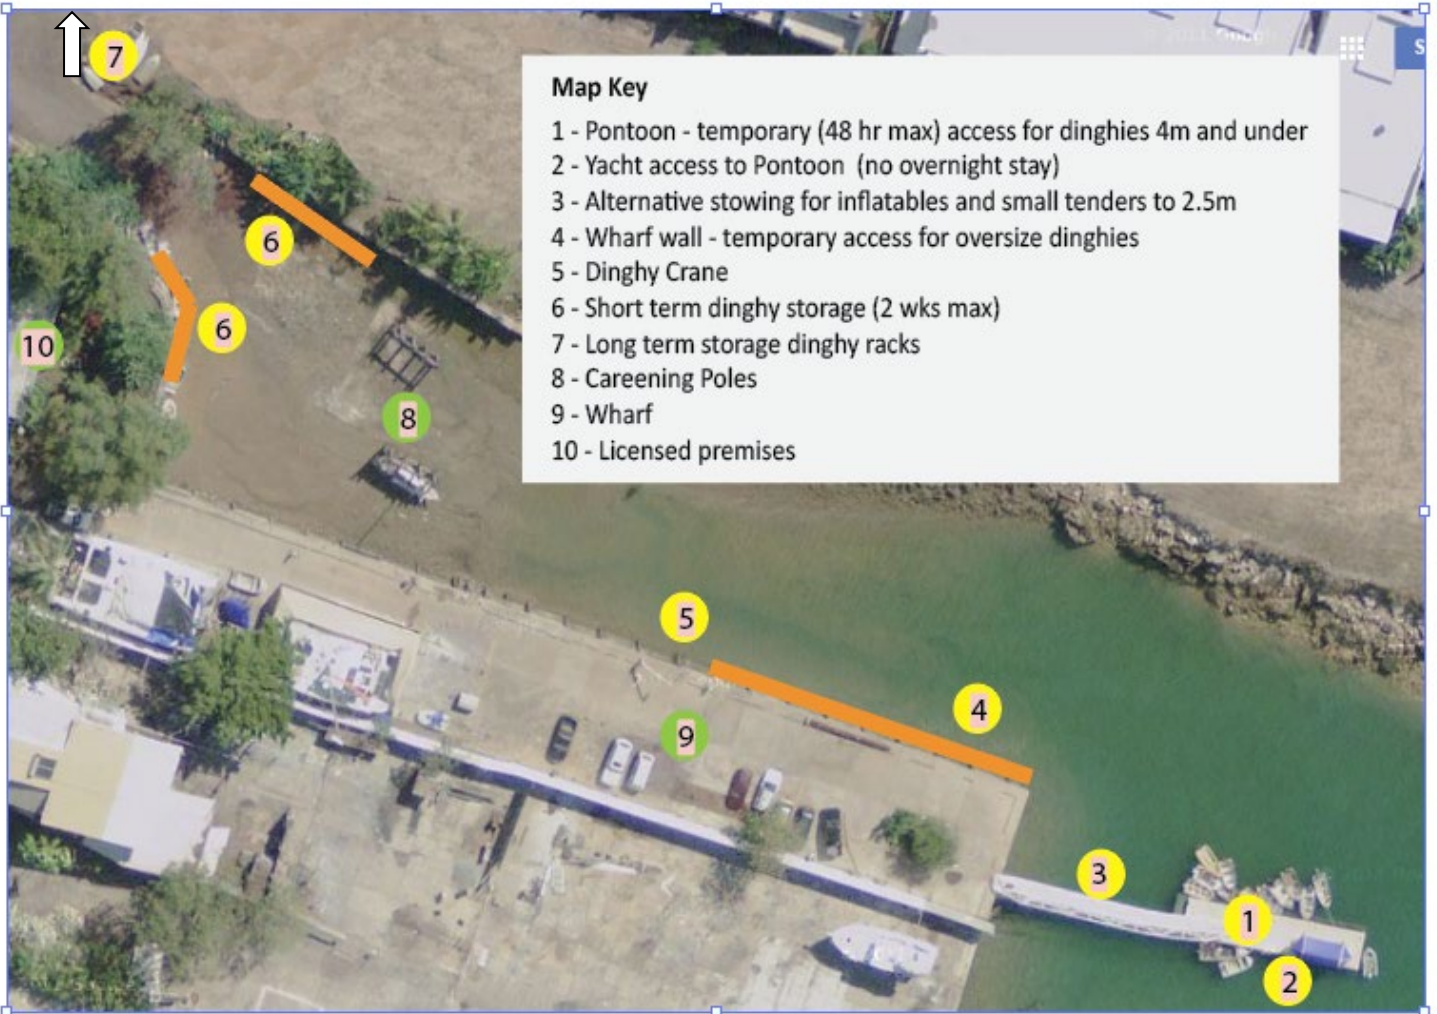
7

Map Key
1 - Pontoon - temporary (48 hr max) access for dinghies 4m and under
2 - Yacht access to Pontoon (no overnight stay)
3 - Alternative stowing for inflatables and small tenders to 2.5m
4 - Wharf wall - temporary access for oversize dinghies
5 - Dinghy Crane
6 - Short term dinghy storage (2 wks max)
7 - Long term storage dinghy racks
8 - Careening Poles
9 - Wharf
10 - Licensed premises

6
6
10
8
5
4
9
3
1
2